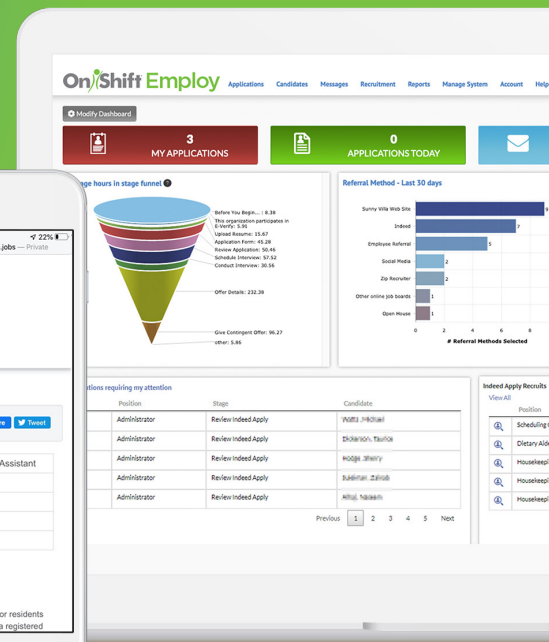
OnShift Employ

Applications Candidates Messages Recruitment Reports Manage System Account Help

Modify Dashboard

3
MY APPLICATIONS

0
APPLICATIONS TODAY

ge hours in stage funnel

Before You Begin...: 8.38
This organization participates in E-Verify: 5.91
Upload Resume: 15.67
Application Form: 41.28
Review Application: 50.46
Schedule Interview: 57.52
Conduct Interview: 30.56
Offer Details: 232.38
Give Contingent Offer: 96.27
other: 5.86

Referral Method - Last 30 days

Sunny Villa Web Site 9
Indeed 7
Employee Referral 5
Social Media 2
Zip Recruiter 2
Other online job boards 1
Open House 1

0 2 4 6
# Referral Methods Selected

ations requiring my attention

| Position | Stage | Candidate |
|---|---|---|
| Administrator | Review Indeed Apply | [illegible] |
| Administrator | Review Indeed Apply | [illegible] |
| Administrator | Review Indeed Apply | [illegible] |
| Administrator | Review Indeed Apply | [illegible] |
| Administrator | Review Indeed Apply | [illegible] |

Previous 1 2 3 4 5 Next

Indeed Apply Recruits
View All
Position
Scheduling
Dietary Aide
Housekeepi
Housekeepi
Housekeepi

22%
.jobs — Private
re
Tweet
Assistant
or residents
a registered